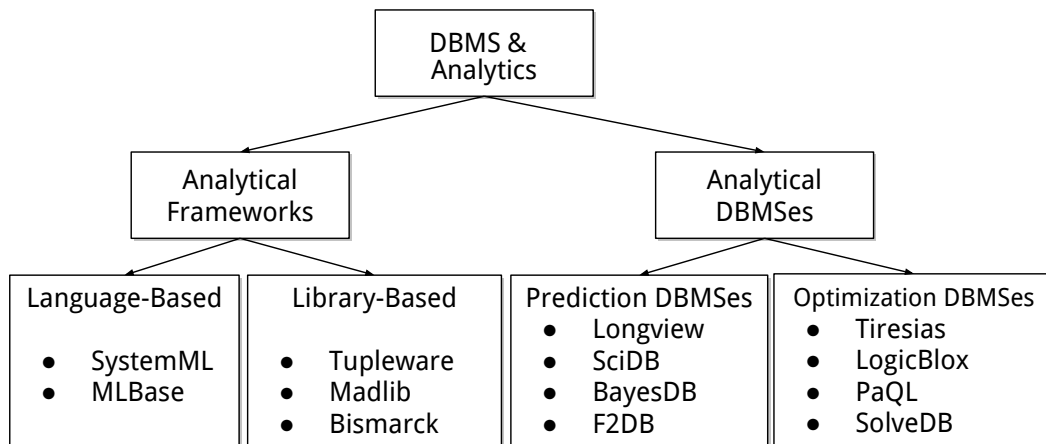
DBMS & Analytics

Analytical Frameworks

Analytical DBMSes

Language-Based
- SystemML
- MLBase

Library-Based
- Tupleware
- Madlib
- Bismarck

Prediction DBMSes
- Longview
- SciDB
- BayesDB
- F2DB

Optimization DBMSes
- Tiresias
- LogicBlox
- PaQL
- SolveDB